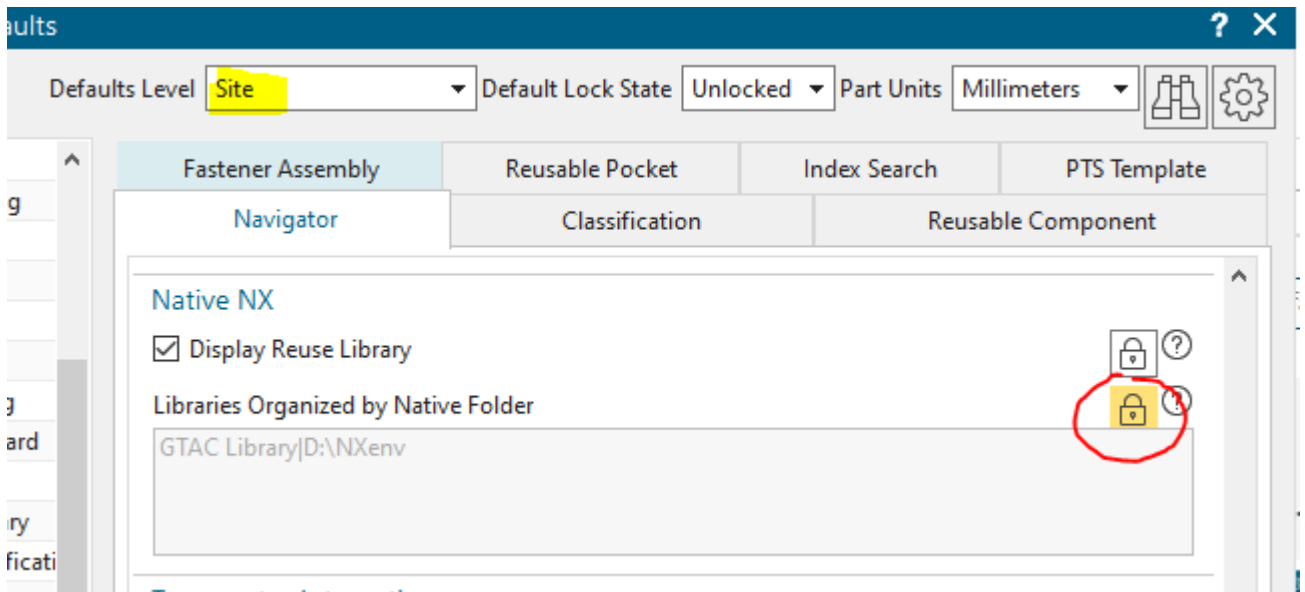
ults

? ✕

Defaults Level Site
Default Lock State Unlocked
Part Units Millimeters

g
g
ard
ry
ficati

Fastener Assembly
Reusable Pocket
Index Search
PTS Template
Navigator
Classification
Reusable Component

Native NX

Display Reuse Library

Libraries Organized by Native Folder

GTAC Library|D:\NXenv